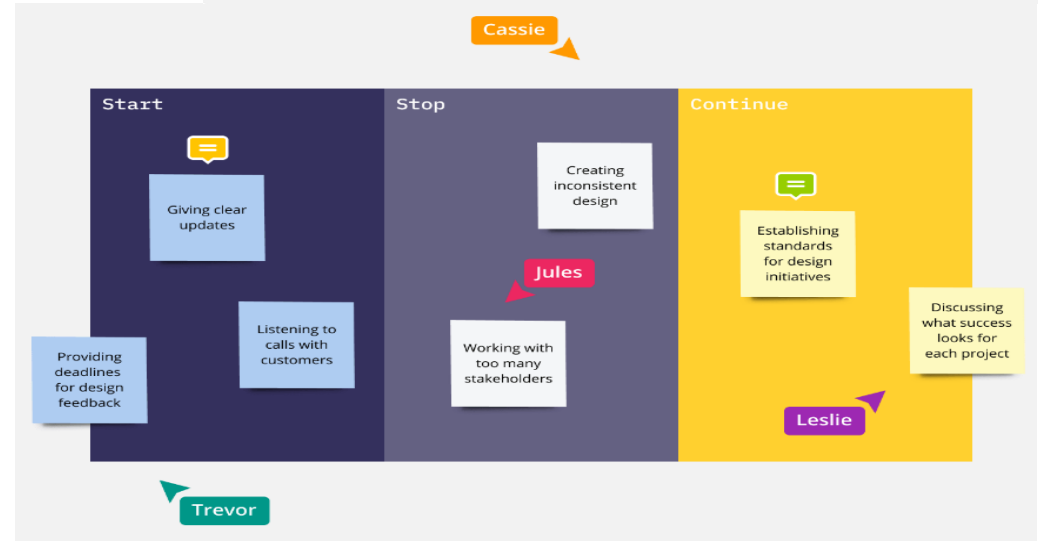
Cassie

Start

Giving clear updates

Listening to calls with customers

Providing deadlines for design feedback

Stop

Creating inconsistent design

Jules

Working with too many stakeholders

Continue

Establishing standards for design initiatives

Discussing what success looks for each project

Leslie

Trevor